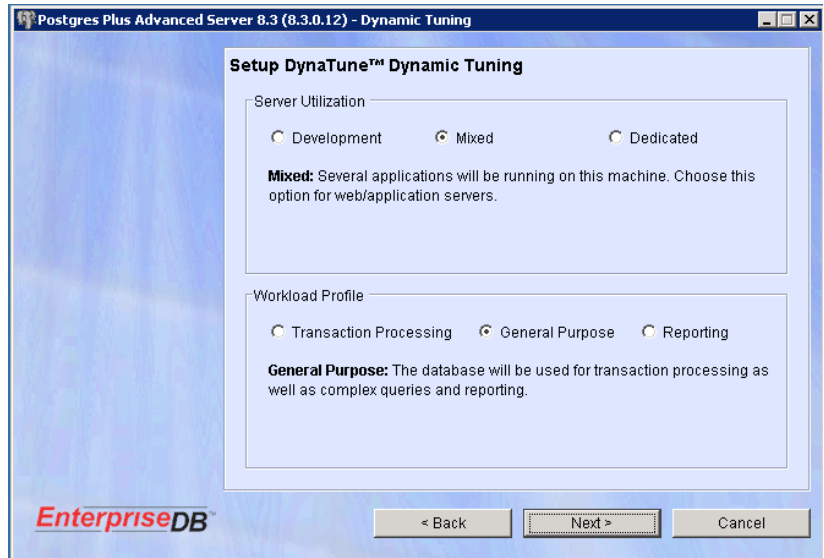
Postgres Plus Advanced Server 8.3 (8.3.0.12) - Dynamic Tuning

Setup DynaTune™ Dynamic Tuning

Server Utilization

Development

Mixed

Dedicated

**Mixed:** Several applications will be running on this machine. Choose this option for web/application servers.

Workload Profile

Transaction Processing

General Purpose

Reporting

**General Purpose:** The database will be used for transaction processing as well as complex queries and reporting.

EnterpriseDB

< Back

Next >

Cancel